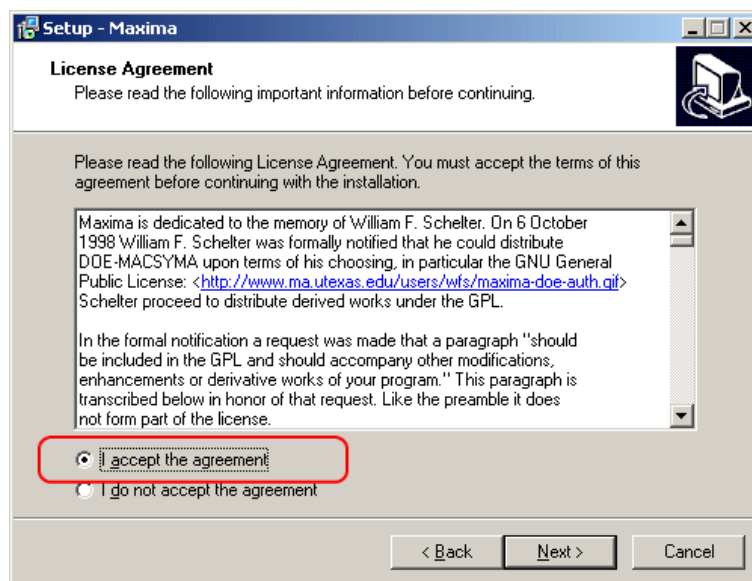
Setup - Maxima

License Agreement
Please read the following important information before continuing.

Please read the following License Agreement. You must accept the terms of this agreement before continuing with the installation.

Maxima is dedicated to the memory of William F. Schelter. On 6 October 1998 William F. Schelter was formally notified that he could distribute DOE-MACSYMA upon terms of his choosing, in particular the GNU General Public License: <http://www.ma.utexas.edu/users/wfs/maxima-doe-auth.gif> Schelter proceed to distribute derived works under the GPL.

In the formal notification a request was made that a paragraph "should be included in the GPL and should accompany other modifications, enhancements or derivative works of your program." This paragraph is transcribed below in honor of that request. Like the preamble it does not form part of the license.

I accept the agreement
I do not accept the agreement

< Back
Next >
Cancel